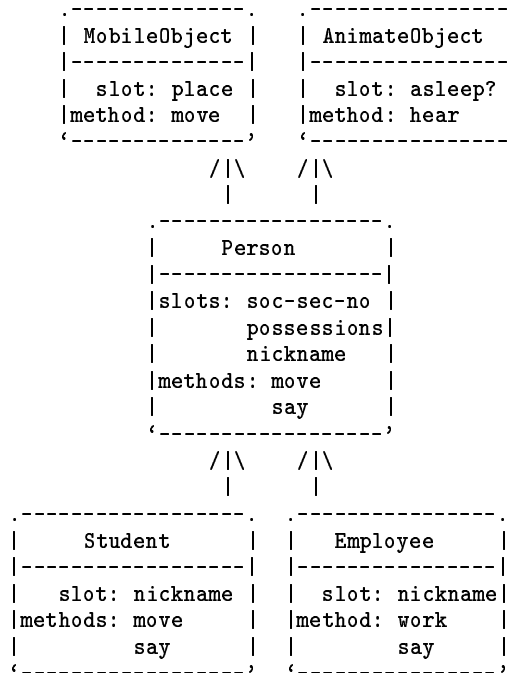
MobileObject
slot: place
method: move

AnimateObject
slot: asleep?
method: hear

Person
slots: soc-sec-no
possessions
nickname
methods: move
say

Student
slot: nickname
methods: move
say

Employee
slot: nickname
method: work
say